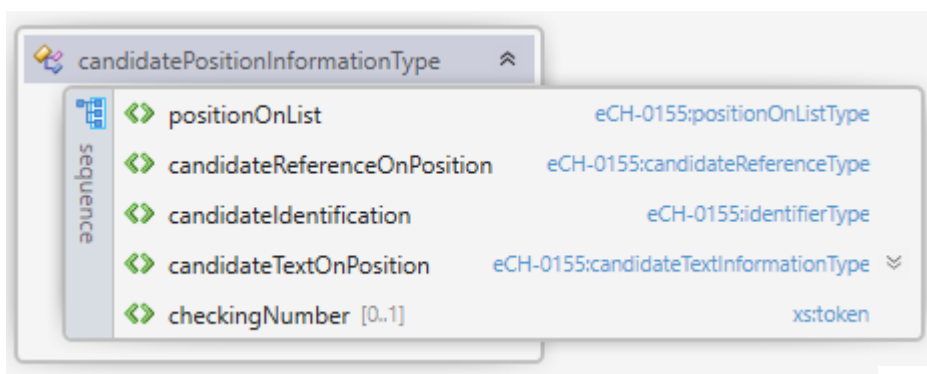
candidatePositionInformationType

sequence

positionOnList eCH-0155:positionOnListType
candidateReferenceOnPosition eCH-0155:candidateReferenceType
candidateIdentification eCH-0155:identifierType
candidateTextOnPosition eCH-0155:candidateTextInformationType
checkingNumber [0..1] xs:token